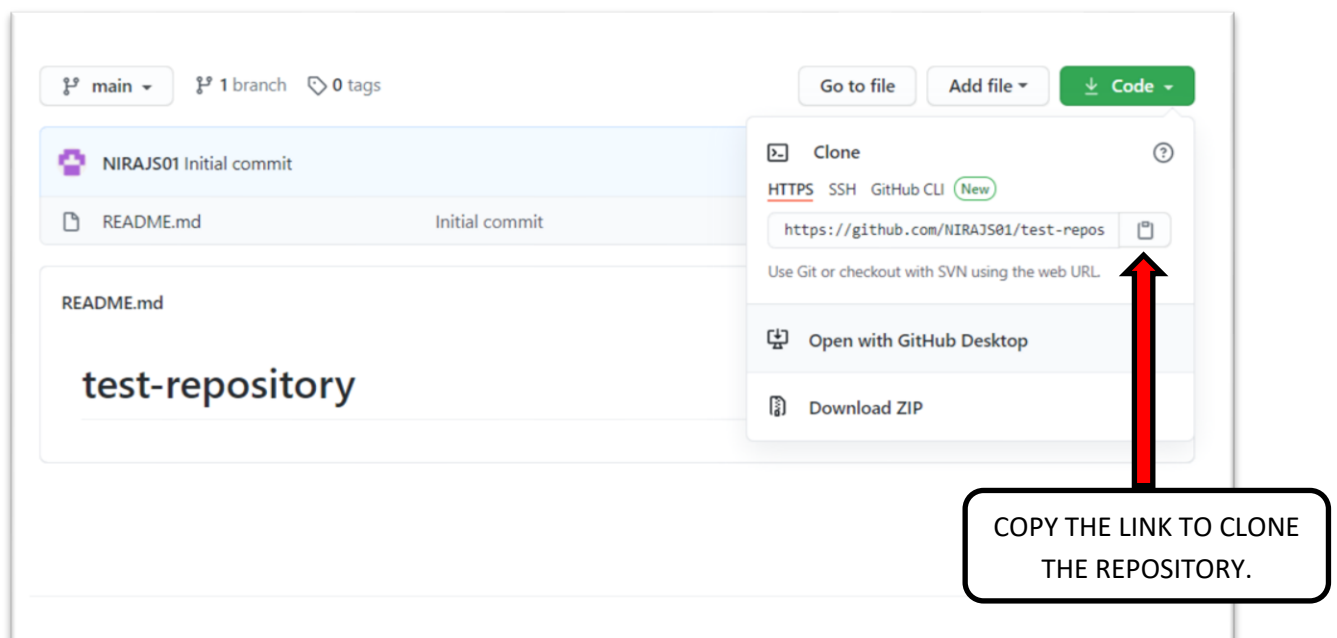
main 1 branch 0 tags

Go to file Add file Code

NIRAJS01 Initial commit

README.md Initial commit

Clone

HTTPS SSH GitHub CLI New

https://github.com/NIRAJS01/test-repos

Use Git or checkout with SVN using the web URL.

Open with GitHub Desktop

Download ZIP

README.md

test-repository

COPY THE LINK TO CLONE THE REPOSITORY.